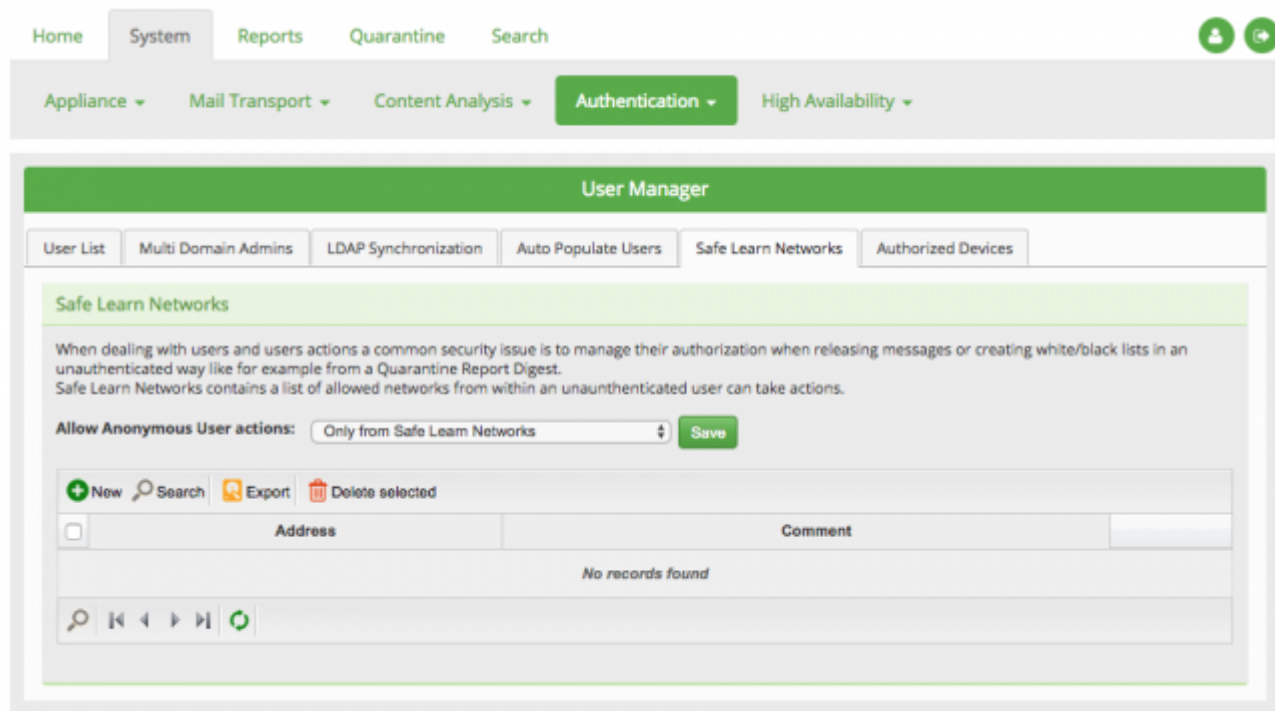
Home System Reports Quarantine Search

Appliance Mail Transport Content Analysis Authentication High Availability

User Manager

User List | Multi Domain Admins | LDAP Synchronization | Auto Populate Users | Safe Learn Networks | Authorized Devices

Safe Learn Networks

When dealing with users and users actions a common security issue is to manage their authorization when releasing messages or creating white/black lists in an unauthenticated way like for example from a Quarantine Report Digest.
Safe Learn Networks contains a list of allowed networks from within an unauthenticated user can take actions.

Allow Anonymous User actions: Only from Safe Learn Networks Save

New Search Export Delete selected

| | Address | Comment | |
|---|---|---|---|
| No records found | | | |